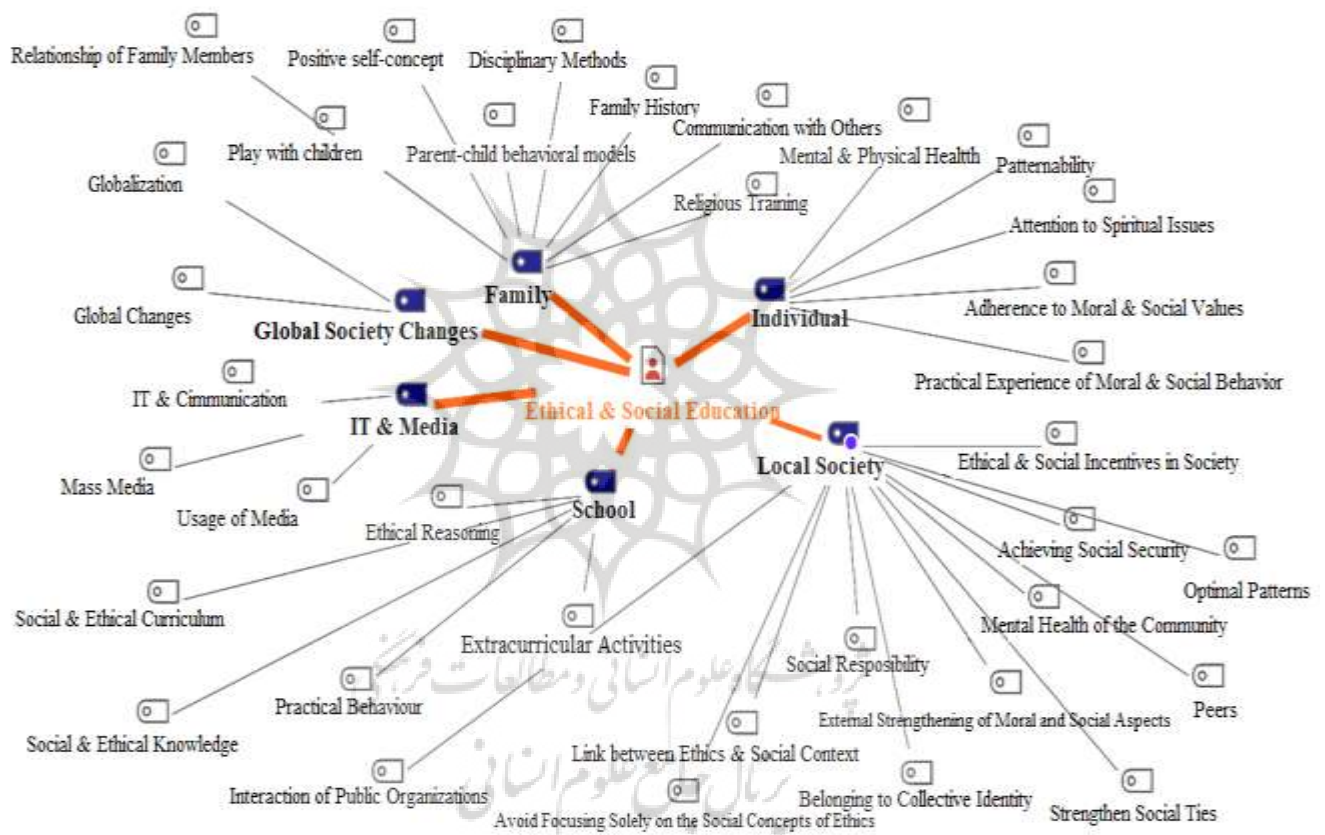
Relationship of Family Members
Positive self-concept
Disciplinary Methods
Family History
Communication with Others
Play with children
Parent-child behavioral models
Mental & Physical Healtth
Patternability
Globalization
Religious Training
Attention to Spiritual Issues
Family
Global Changes
Global Society Changes
Individual
Adherence to Moral & Social Values
Practical Experience of Moral & Social Behavior
IT & Cimmunication
IT & Media
Ethical & Social Education
Mass Media
Local Society
Ethical & Social Incentives in Society
Usage of Media
School
Ethical Reasoning
Achieving Social Security
Optimal Patterns
Social & Ethical Curriculum
Mental Health of the Community
Extracurricular Activities
Social Resposibility
Peers
Practical Behaviour
External Strengthening of Moral and Social Aspects
Social & Ethical Knowledge
Link between Ethics & Social Context
Interaction of Public Organizations
Belonging to Collective Identity
Strengthen Social Ties
Avoid Focusing Solely on the Social Concepts of Ethics
پژوهشگاه علوم انسانی و مطالعات فرهنگی
پرتال جامع علوم انسانی